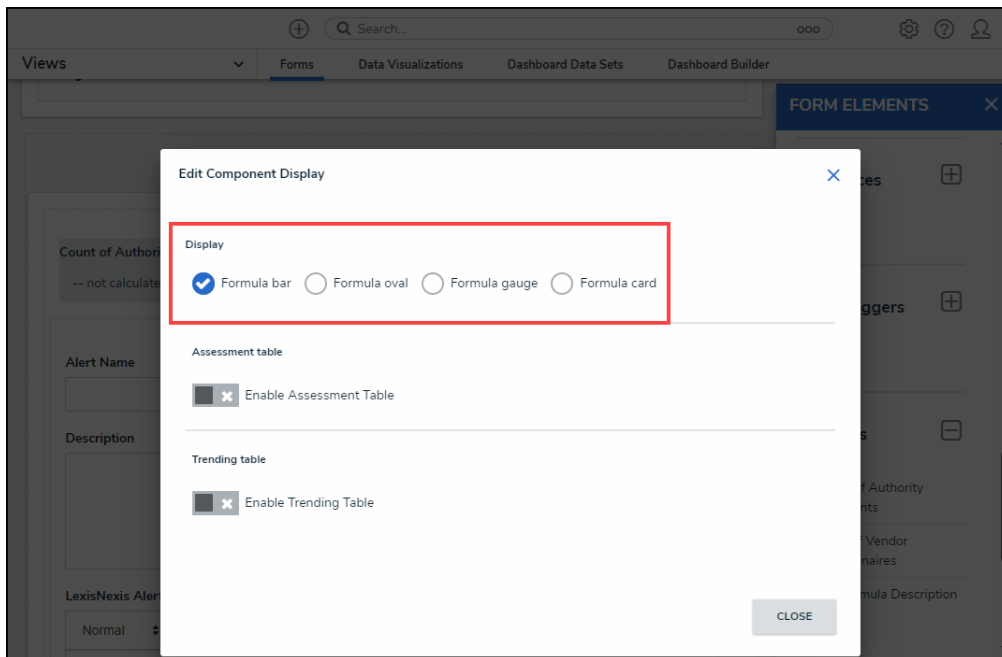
Search...

ooo

Views

Forms Data Visualizations Dashboard Data Sets Dashboard Builder

FORM ELEMENTS

Count of Authori

-- not calculate

Alert Name

Description

LexisNexis Alert

Normal

Edit Component Display

Display

Formula bar Formula oval Formula gauge Formula card

Assessment table

Enable Assessment Table

Trending table

Enable Trending Table

CLOSE

ces

ggers

s

f Authority
nts

f Vendor
naires

mula Description